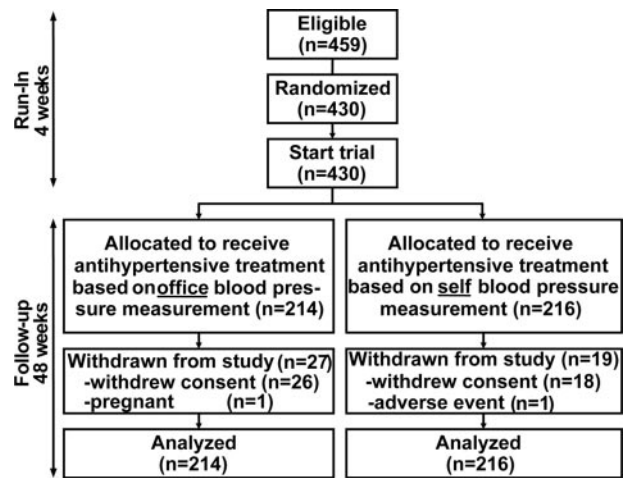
Run-In
4 weeks

Eligible
(n=459)

Randomized
(n=430)

Start trial
(n=430)

Follow-up
48 weeks

Allocated to receive antihypertensive treatment based onoffice blood pressure measurement (n=214)

Allocated to receive antihypertensive treatment based on self blood pressure measurement (n=216)

Withdrawn from study (n=27)
-withdrew consent (n=26)
-pregnant (n=1)

Withdrawn from study (n=19)
-withdrew consent (n=18)
-adverse event (n=1)

Analyzed
(n=214)

Analyzed
(n=216)